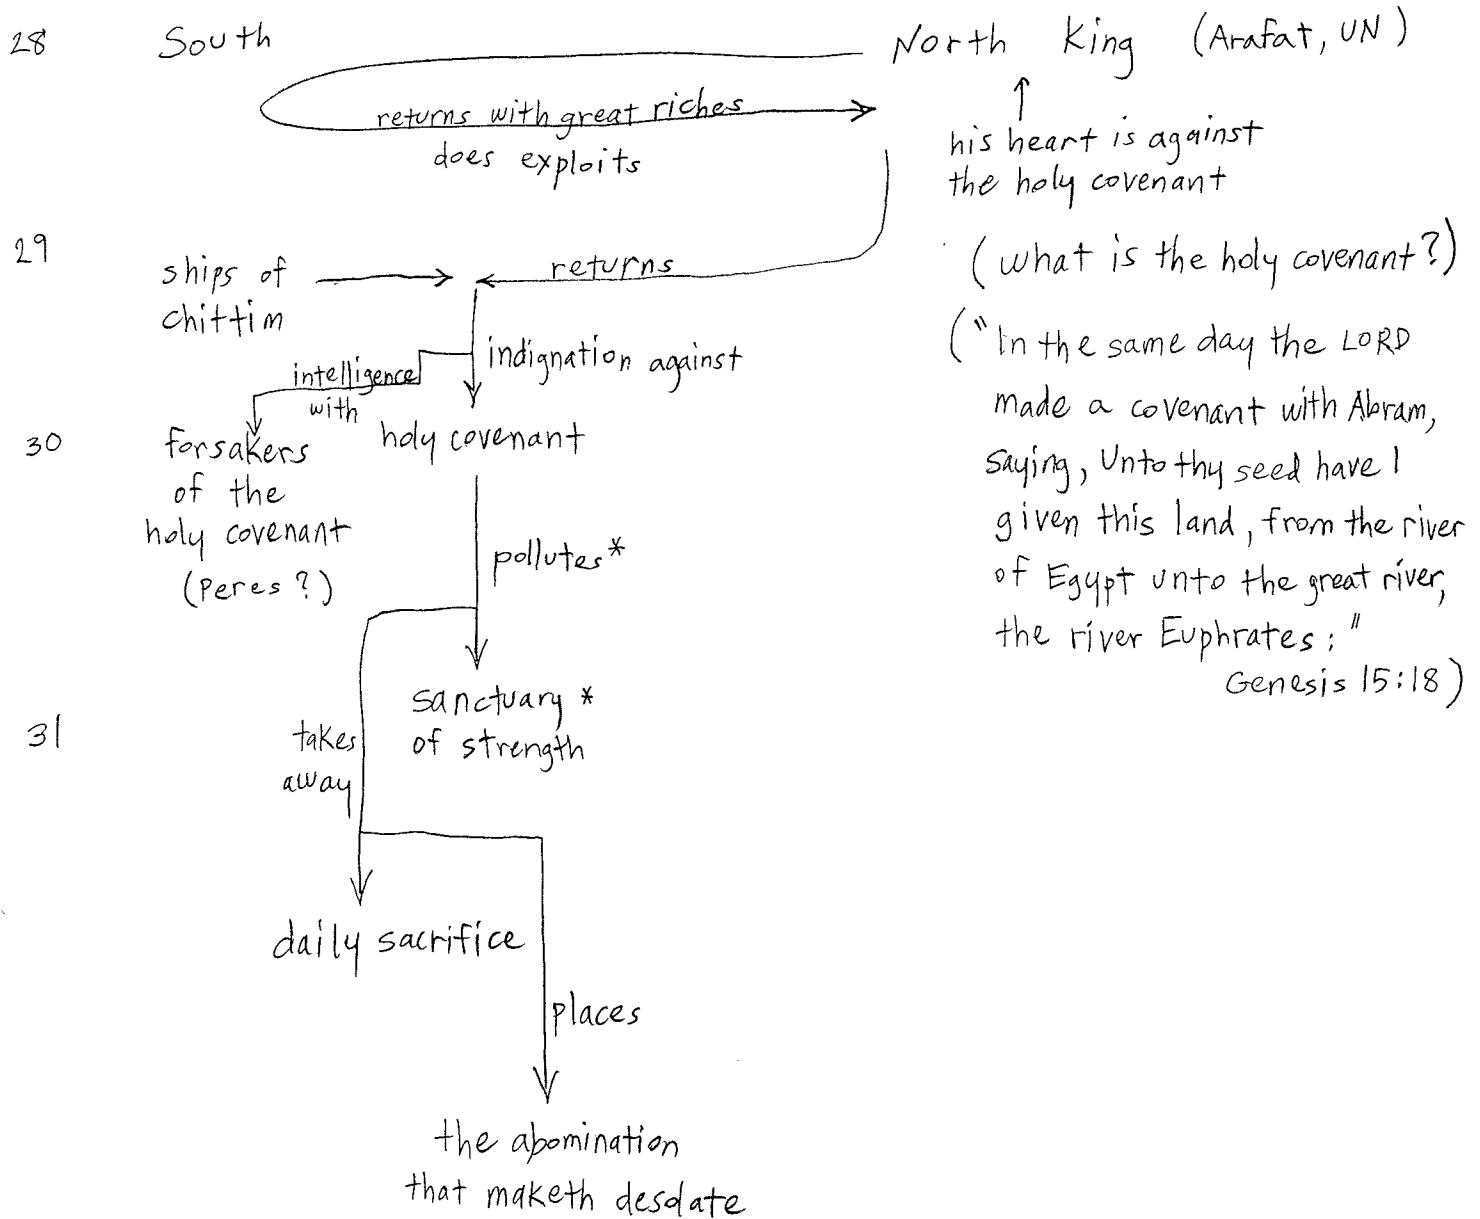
28 South North King (Arafat, UN)

returns with great riches
does exploits

his heart is against the holy covenant

29 ships of chittim

returns

(what is the holy covenant?)

("In the same day the LORD made a covenant with Abram, Saying, Unto thy seed have I given this land, from the river of Egypt unto the great river, the river Euphrates:" Genesis 15:18)

indignation against

intelligence with

30 forsakers of the holy covenant (Peres?)

holy covenant

pollutes*

31 takes away

sanctuary* of strength

daily sacrifice

places

the abomination that maketh desolate